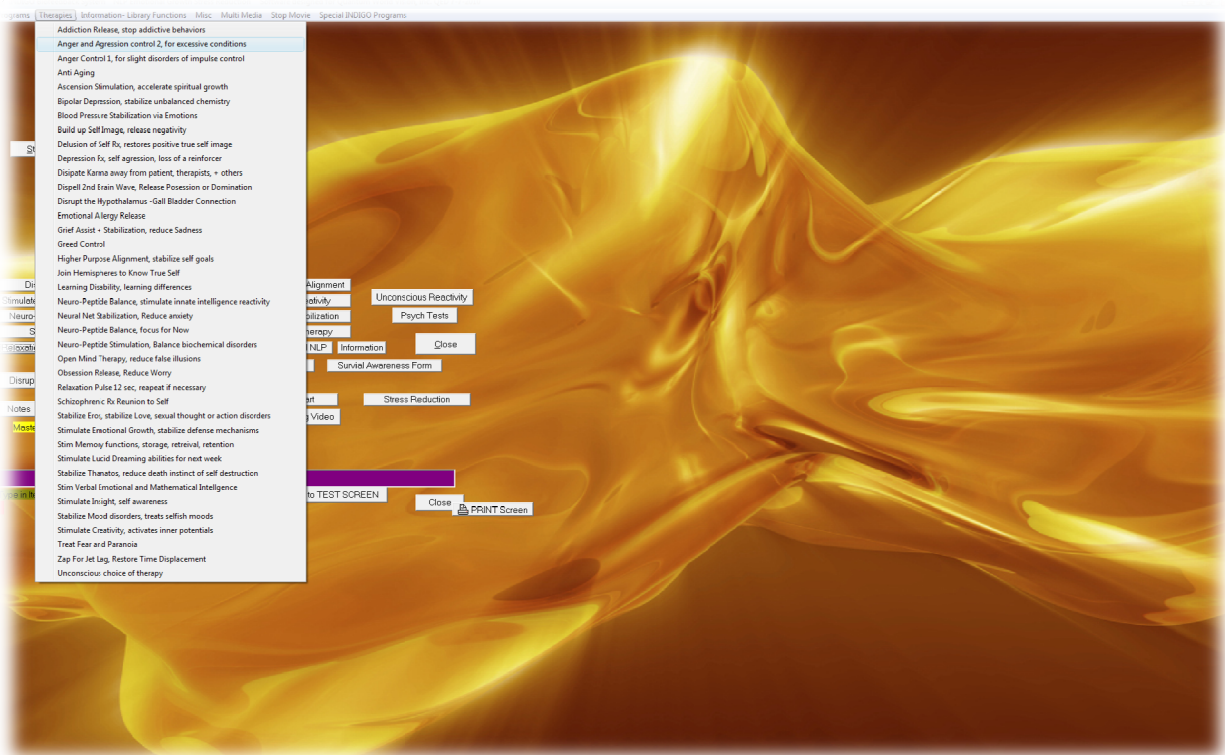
ograms Therapies Information- Library Functions Misc Multi Media Stop Movie Special INDIGO Programs

Addiction Release, stop addictive behaviors
Anger and Agression control 2, for excessive conditions
Anger Control 1, for slight disorders of impulse control
Anti Aging
Ascension Stimulation, accelerate spiritual growth
Bipolar Depression, stabilize unbalanced chemistry
Blood Pressure Stabilization via Emotions
Build up Self Image, release negativity
Delusion of Self Rx, restores positive true self image
Depression fx, self agression, loss of a reinforcer
Disipate Karma away from patient, therapists, + others
Dispell 2nd Brain Wave, Release Posession or Domination
Disrupt the Hypothalamus -Gall Bladder Connection
Emotional Alergy Release
Grief Assist + Stabilization, reduce Sadness
Greed Control
Higher Purpose Alignment, stabilize self goals
Join Hemispheres to Know True Self
Learning Disability, learning differences
Neuro-Peptide Balance, stimulate innate intelligence reactivity
Neural Net Stabilization, Reduce anxiety
Neuro-Peptide Balance, focus for Now
Neuro-Peptide Stimulation, Balance biochemical disorders
Open Mind Therapy, reduce false illusions
Obsession Release, Reduce Worry
Relaxation Pulse 12 sec, reapeat if necessary
Schizophrenic Rx Reunion to Self
Stabilize Eros, stabilize Love, sexual thought or action disorders
Stimulate Emotional Growth, stabilize defense mechanisms
Stim Memory functions, storage, retreival, retention
Stimulate Lucid Dreaming abilities for next week
Stabilize Thanatos, reduce death instinct of self destruction
Stim Verbal Emotional and Mathematical Intellgence
Stimulate Insight, self awareness
Stabilize Mood disorders, treats selfish moods
Stimulate Creativity, activates inner potentials
Treat Fear and Paranoia
Zap For Jet Lag, Restore Time Displacement
Unconscious choice of therapy

St
Dis
Stimulate
Neuro-
S
Relaxati
Disrup
Notes
Maste
ce in Ite

Alignment
activity
bilization
herapy
NLP
Information
art
Video
Unconscious Reactivity
Psych Tests
Close
Survial Awareness Form
Stress Reduction
to TEST SCREEN
Close
PRINT Screen